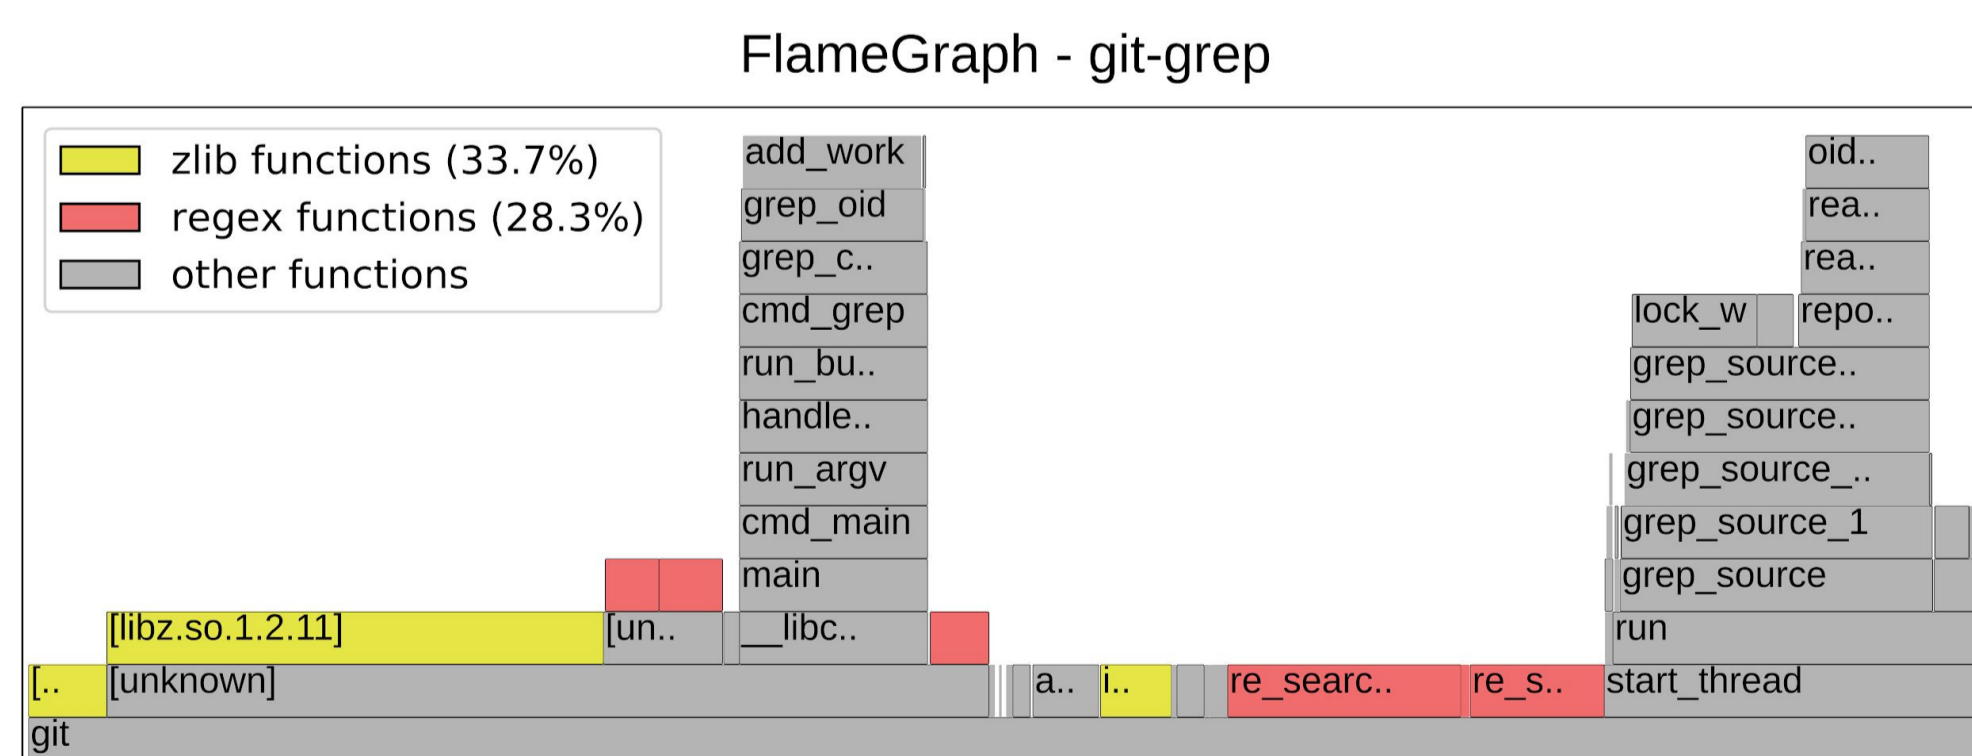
FlameGraph - git-grep

zlib functions (33.7%)
regex functions (28.3%)
other functions

add_work
grep_oid
grep_c..
cmd_grep
run_bu..
handle..
run_argv
cmd_main
main
__libc..

oid..
rea..
rea..
lock_w
repo..
grep_source..
grep_source..
grep_source_..
grep_source_1
grep_source
run

[libz.so.1.2.11]
[un..
[..
[unknown]
a..
i..
re_searc..
re_s..
start_thread
git